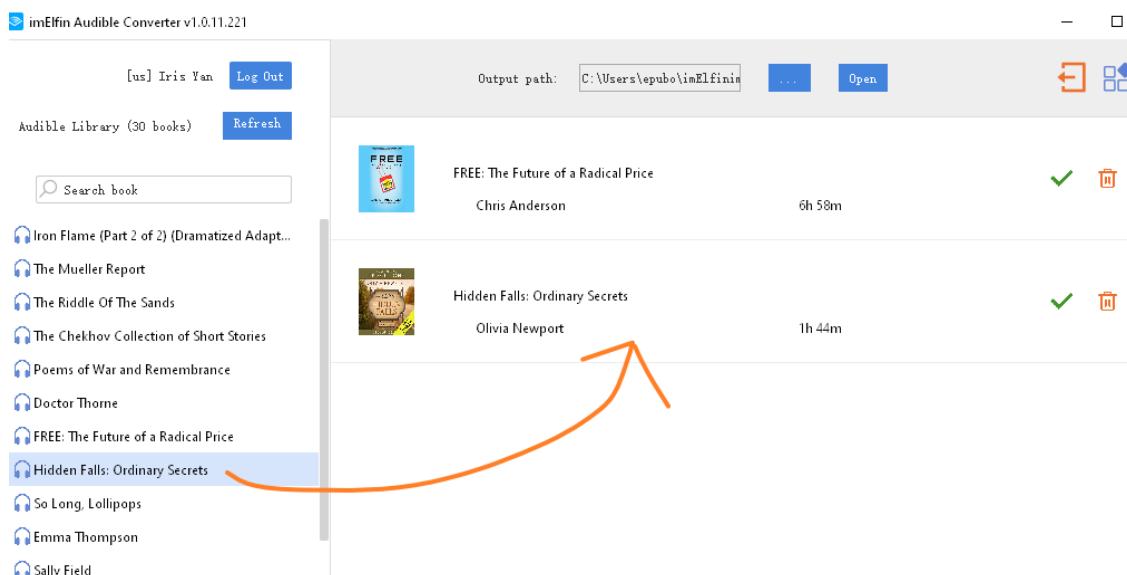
imElfin Audible Converter v1.0.11.221

[us] Iris Yan
Log Out

Audible Library (30 books)
Refresh

Search book

Iron Flame (Part 2 of 2) (Dramatized Adapt...
The Mueller Report
The Riddle Of The Sands
The Chekhov Collection of Short Stories
Poems of War and Remembrance
Doctor Thorne
FREE: The Future of a Radical Price
Hidden Falls: Ordinary Secrets
So Long, Lollipops
Emma Thompson
Sally Field

Output path: C:\Users\epubo\imElfinin
...
Open

FREE
FREE: The Future of a Radical Price
Chris Anderson
6h 58m

Hidden Falls: Ordinary Secrets
Olivia Newport
1h 44m